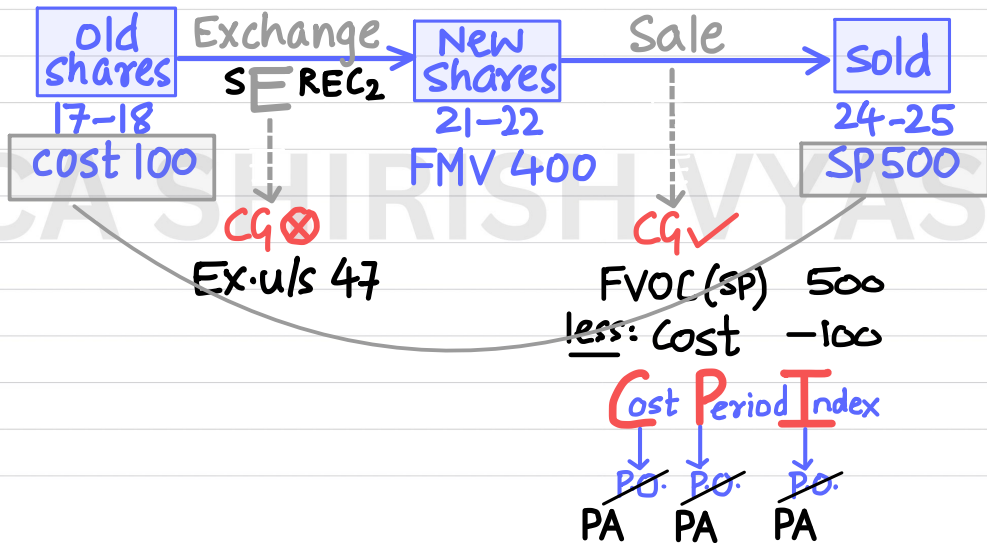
Old shares
Exchange
SEREC₂
New Shares
Sale
Sold

17-18
cost 100
21-22
FMV 400
24-25
SP500

CA SHIRISH VYAS

CG ⊗
Ex. u/s 47

CG ✓
FVOC (SP) 500
less: Cost -100

Cost Period Index

P.O. P.O. P.O.
PA PA PA